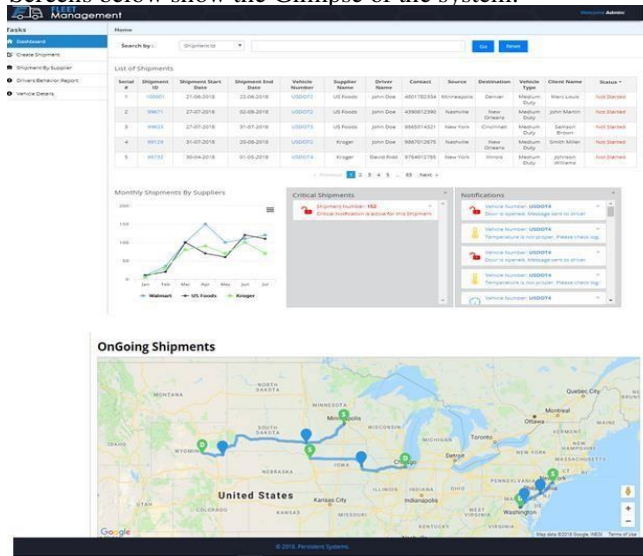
Screens below show the Glimpse of the system.

FLEET Management

Welcome Admin

Tasks
Dashboard
Create Shipment
Shipment By Supplier
Drivers Behavior Report
Vehicle Details

Home

Search by : Shipment Id Go Reset

List of Shipments

| Serial # | Shipment ID | Shipment Start Date | Shipment End Date | Vehicle Number | Supplier Name | Driver Name | Contact | Source | Destination | Vehicle Type | Client Name | Status |
|---|---|---|---|---|---|---|---|---|---|---|---|---|
| 1 | 100001 | 27-08-2018 | 22-08-2018 | USDOT2 | US Foods | John Doe | 4801782334 | Minneapolis | Denver | Medium Duty | Marc Louis | Not Started |
| 2 | 99871 | 27-07-2018 | 02-08-2018 | USDOT2 | US Foods | John Doe | 4390012390 | Nashville | New Orleans | Medium Duty | John Martin | Not Started |
| 3 | 99833 | 27-07-2018 | 31-07-2018 | USDOT2 | US Foods | John Doe | 9865014321 | New York | Cincinnati | Medium Duty | Samuel Brown | Not Started |
| 4 | 99128 | 31-07-2018 | 20-08-2018 | USDOT2 | Kroger | John Doe | 9867012675 | Nashville | New Orleans | Medium Duty | Smith Miller | Not Started |
| 5 | 99732 | 30-04-2018 | 01-05-2018 | USDOT4 | Kroger | David Kidd | 9764012785 | New York | Illinois | Medium Duty | Johnson Williams | Not Started |

« Previous 1 2 3 4 5 ... 33 Next »

Monthly Shipments By Suppliers
200
150
100
50
0
Jan Feb Mar Apr May Jun Jul
Walmart US Foods Kroger

Critical Shipments
Shipment number : 162
Critical notification is active for this Shipment

Notifications
Vehicle Number: USDOT4
Door is opened. Message sent to driver
Vehicle Number: USDOT4
Temperature is not proper. Please check log.
Vehicle Number: USDOT4
Door is opened. Message sent to driver
Vehicle Number: USDOT4
Temperature is not proper. Please check log.
Vehicle Number: USDOT4

OnGoing Shipments

NORTH DAKOTA
MINNESOTA
Minneapolis
SOUTH DAKOTA
WYOMING
IOWA
Chicago
Detroit
Toronto
Ottawa
Quebec City
Montreal
MAINE
NEW YORK
MASSACHUSETTS
United States
Kansas City
Indianapolis
Philadelphia
Washington
Google
Map data ©2018 Google, INEGI Terms of Use

© 2018, Persistent Systems